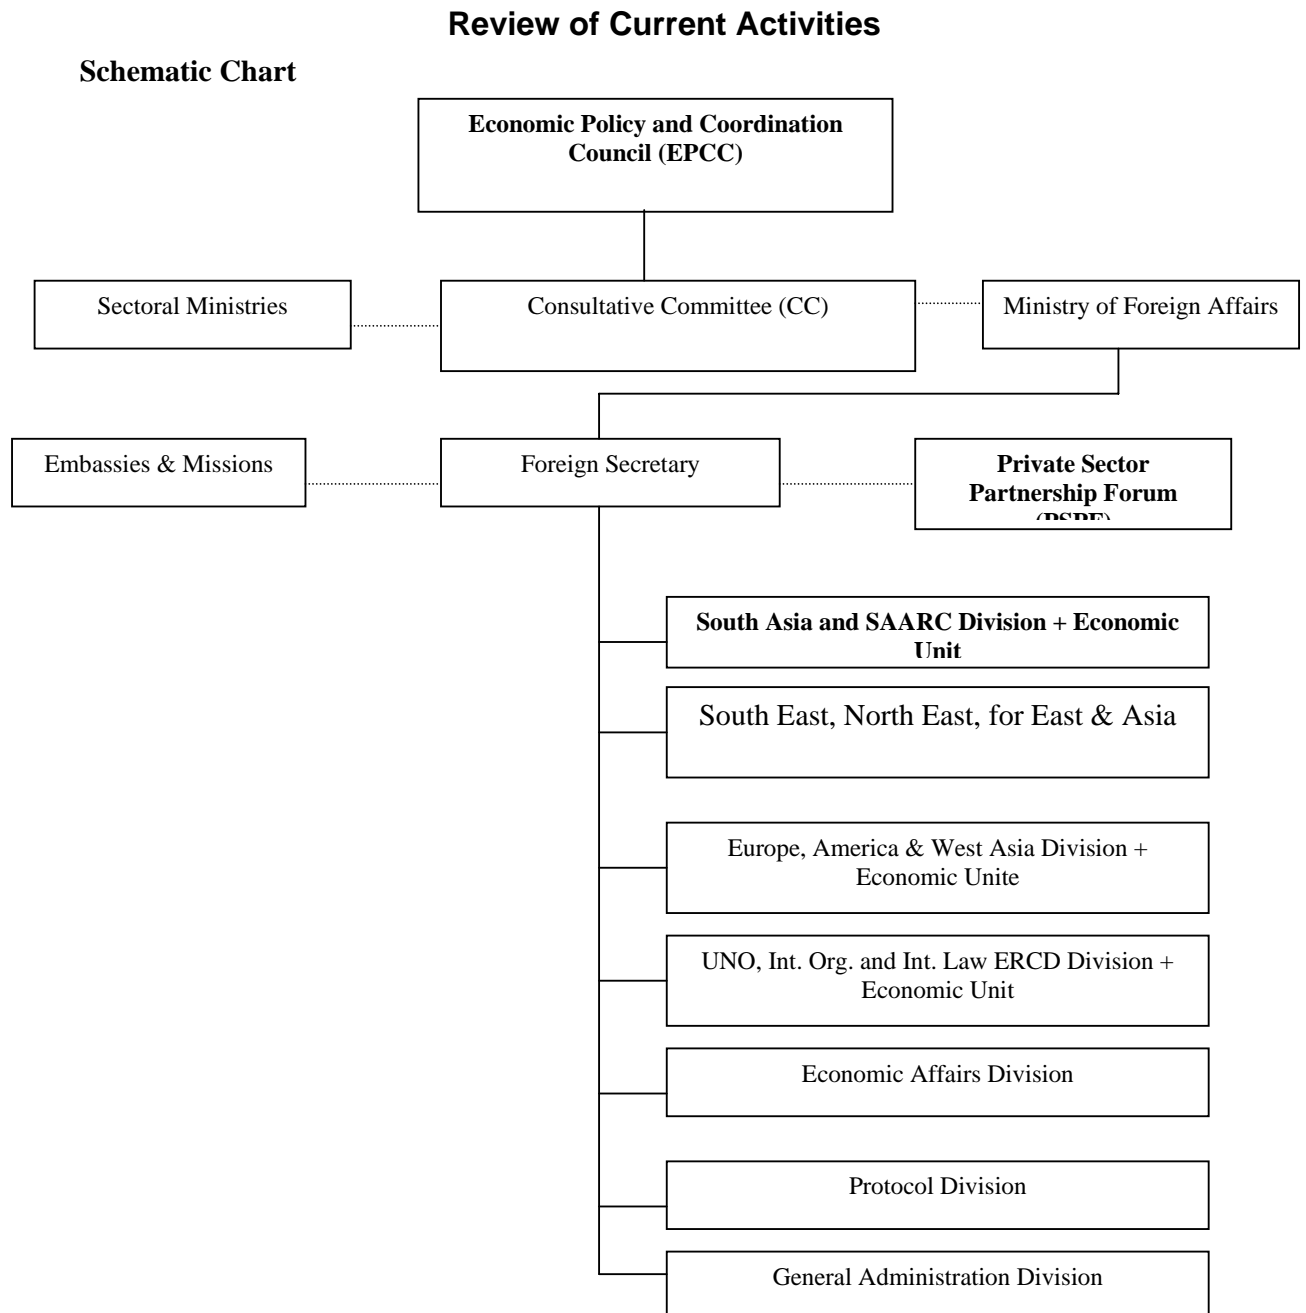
**Review of Current Activities**

**Schematic Chart**

**Economic Policy and Coordination Council (EPCC)**

Sectoral Ministries

Consultative Committee (CC)

Ministry of Foreign Affairs

Embassies & Missions

Foreign Secretary

**Private Sector Partnership Forum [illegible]**

**South Asia and SAARC Division + Economic Unit**

South East, North East, for East & Asia

Europe, America & West Asia Division + Economic Unite

UNO, Int. Org. and Int. Law ERCD Division + Economic Unit

Economic Affairs Division

Protocol Division

General Administration Division